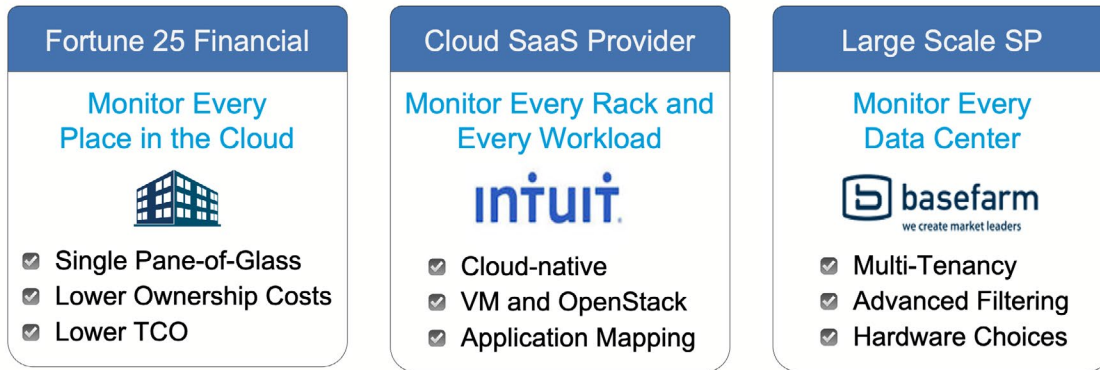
Fortune 25 Financial

Monitor Every Place in the Cloud

Single Pane-of-Glass
Lower Ownership Costs
Lower TCO

Cloud SaaS Provider

Monitor Every Rack and Every Workload

intuit.

Cloud-native
VM and OpenStack
Application Mapping

Large Scale SP

Monitor Every Data Center

basefarm
we create market leaders

Multi-Tenancy
Advanced Filtering
Hardware Choices